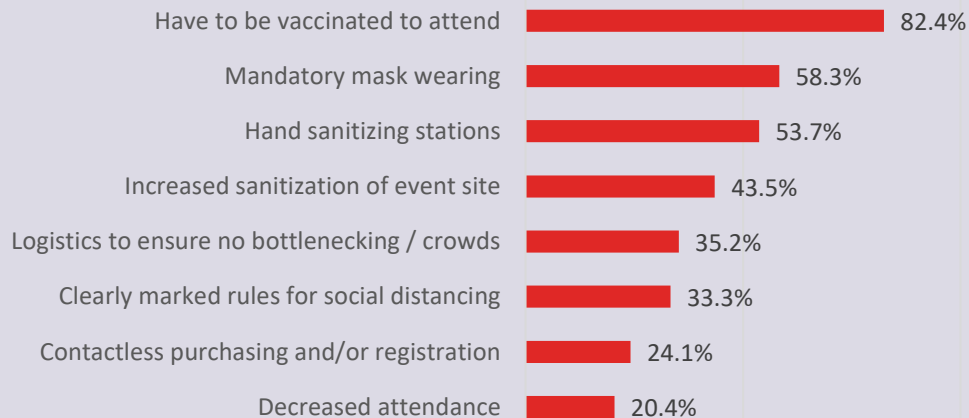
Have to be vaccinated to attend 82.4%

Mandatory mask wearing 58.3%

Hand sanitizing stations 53.7%

Increased sanitization of event site 43.5%

Logistics to ensure no bottlenecking / crowds 35.2%

Clearly marked rules for social distancing 33.3%

Contactless purchasing and/or registration 24.1%

Decreased attendance 20.4%